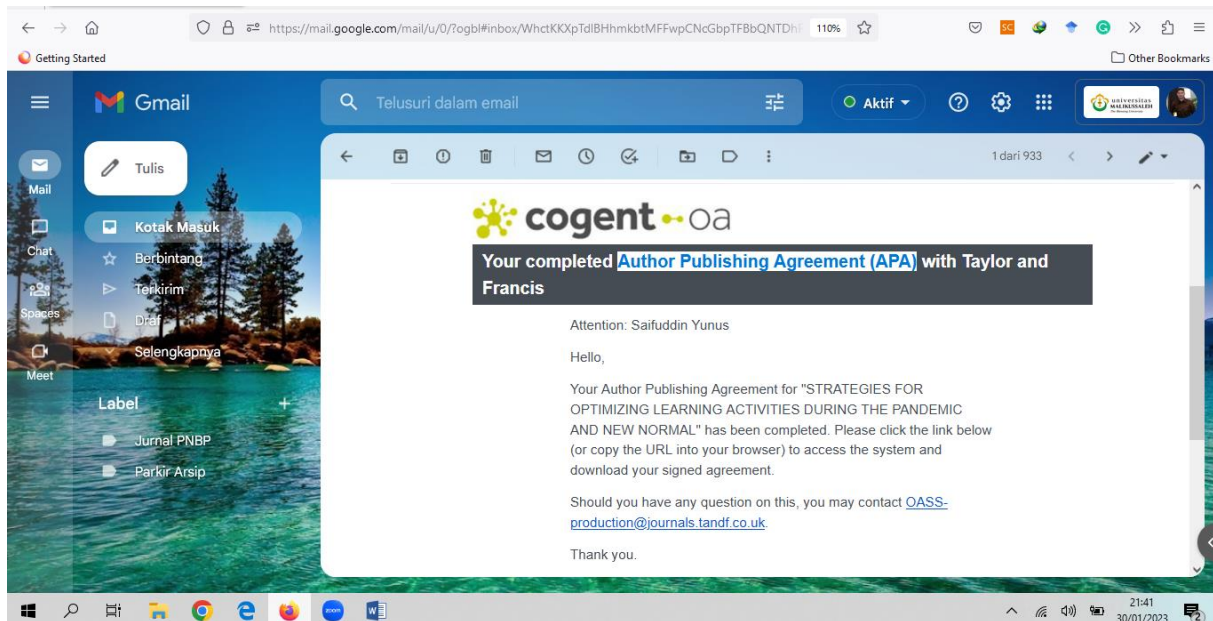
https://mail.google.com/mail/u/0/?ogbl#inbox/WhctKKXpTdlBHhmkbtMFFwpCNcGbpTFBbQNTDh
110%

Getting Started
Other Bookmarks

Gmail
Telusuri dalam email
Aktif

universitas MALIKUSSALEH

Mail
Chat
Spaces
Meet

Tulis
Kotak Masuk
Berbintang
Terkirim
Draf
Selengkapnya

Label
Jurnal PNBP
Parkir Arsip

1 dari 933

cogent oa

Your completed Author Publishing Agreement (APA) with Taylor and Francis

Attention: Saifuddin Yunus

Hello,

Your Author Publishing Agreement for "STRATEGIES FOR OPTIMIZING LEARNING ACTIVITIES DURING THE PANDEMIC AND NEW NORMAL" has been completed. Please click the link below (or copy the URL into your browser) to access the system and download your signed agreement.

Should you have any question on this, you may contact OASS-production@journals.tandf.co.uk.

Thank you.

21:41
30/01/2023